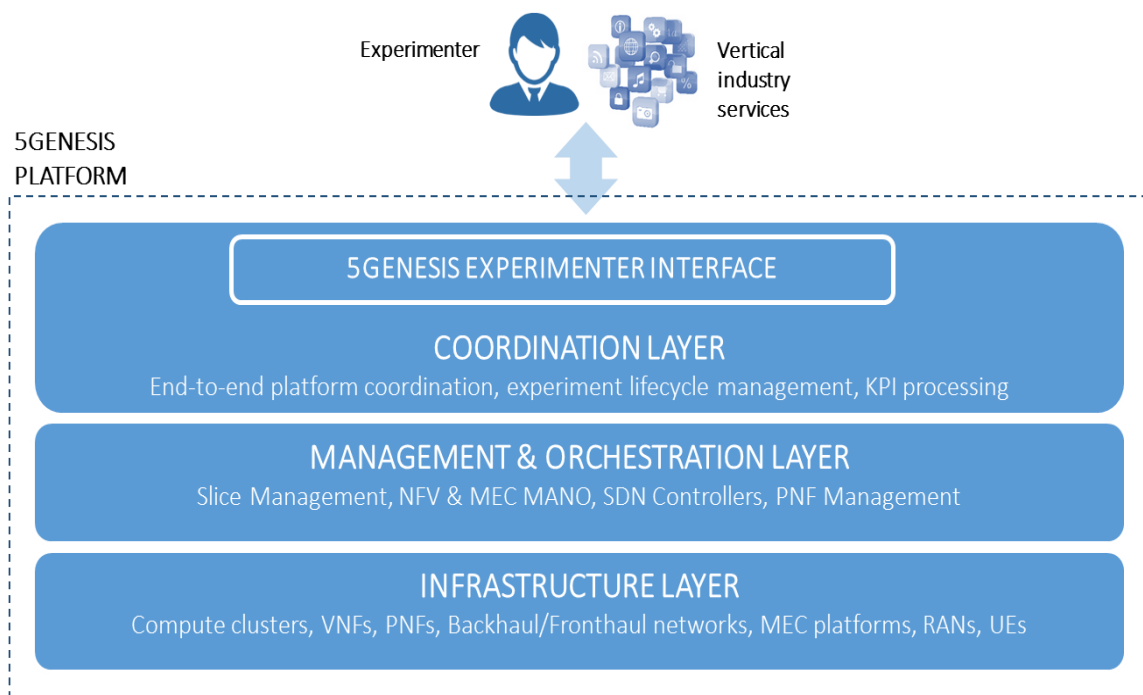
Experimenter

Vertical industry services

5GENESIS PLATFORM

5GENESIS EXPERIMENTER INTERFACE

COORDINATION LAYER

End-to-end platform coordination, experiment lifecycle management, KPI processing

MANAGEMENT & ORCHESTRATION LAYER

Slice Management, NFV & MEC MANO, SDN Controllers, PNF Management

INFRASTRUCTURE LAYER

Compute clusters, VNFs, PNFs, Backhaul/Fronthaul networks, MEC platforms, RANs, UEs